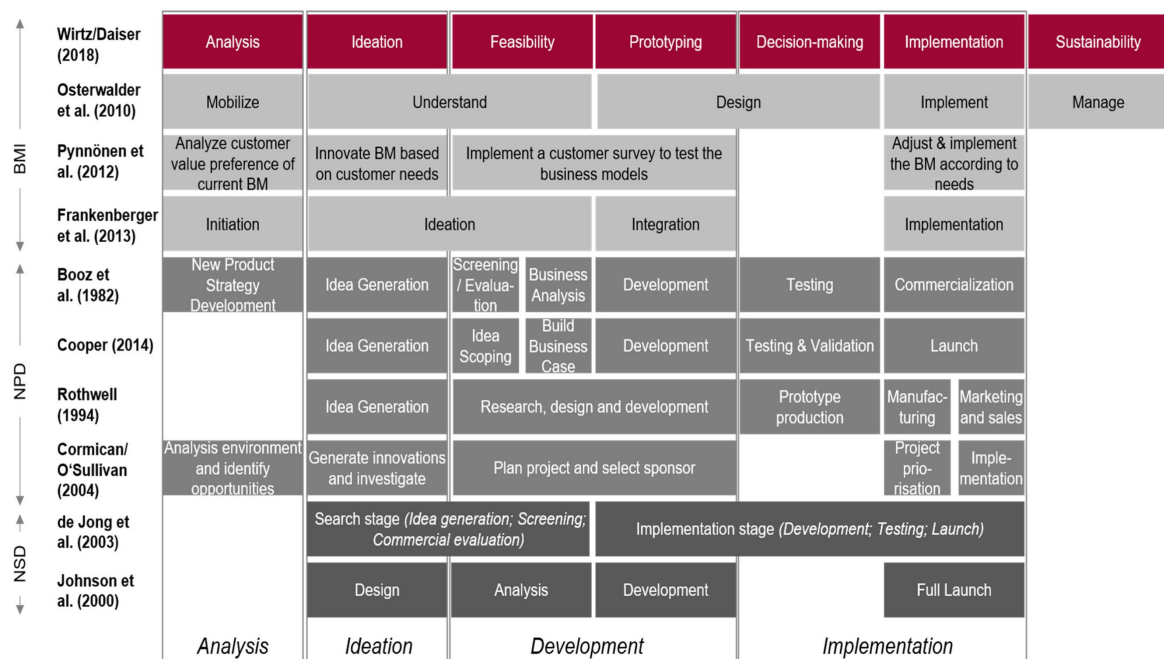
| | | | | | | | |
|---|---|---|---|---|---|---|---|
| Wirtz/Daiser (2018) | Analysis | Ideation | Feasibility | Prototyping | Decision-making | Implementation | Sustainability |
| Osterwalder et al. (2010) | Mobilize | Understand | | Design | | Implement | Manage |
| Pynnönen et al. (2012) | Analyze customer value preference of current BM | Innovate BM based on customer needs | Implement a customer survey to test the business models | | | Adjust & implement the BM according to needs | |
| Frankenberger et al. (2013) | Initiation | Ideation | | Integration | | Implementation | |
| Booz et al. (1982) | New Product Strategy Development | Idea Generation | Screening / Evaluation; Business Analysis | Development | Testing | Commercialization | |
| Cooper (2014) | | Idea Generation | Idea Scoping; Build Business Case | Development | Testing & Validation | Launch | |
| Rothwell (1994) | | Idea Generation | Research, design and development | | Prototype production | Manufacturing; Marketing and sales | |
| Cormican/ O'Sullivan (2004) | Analysis environment and identify opportunities | Generate innovations and investigate | Plan project and select sponsor | | | Project priorisation; Implementation | |
| de Jong et al. (2003) | | Search stage *(Idea generation; Screening; Commercial evaluation)* | | Implementation stage *(Development; Testing; Launch)* | | | |
| Johnson et al. (2000) | | Design | Analysis | Development | | Full Launch | |
| | *Analysis* | *Ideation* | *Development* | | *Implementation* | | |

BMI
NPD
NSD